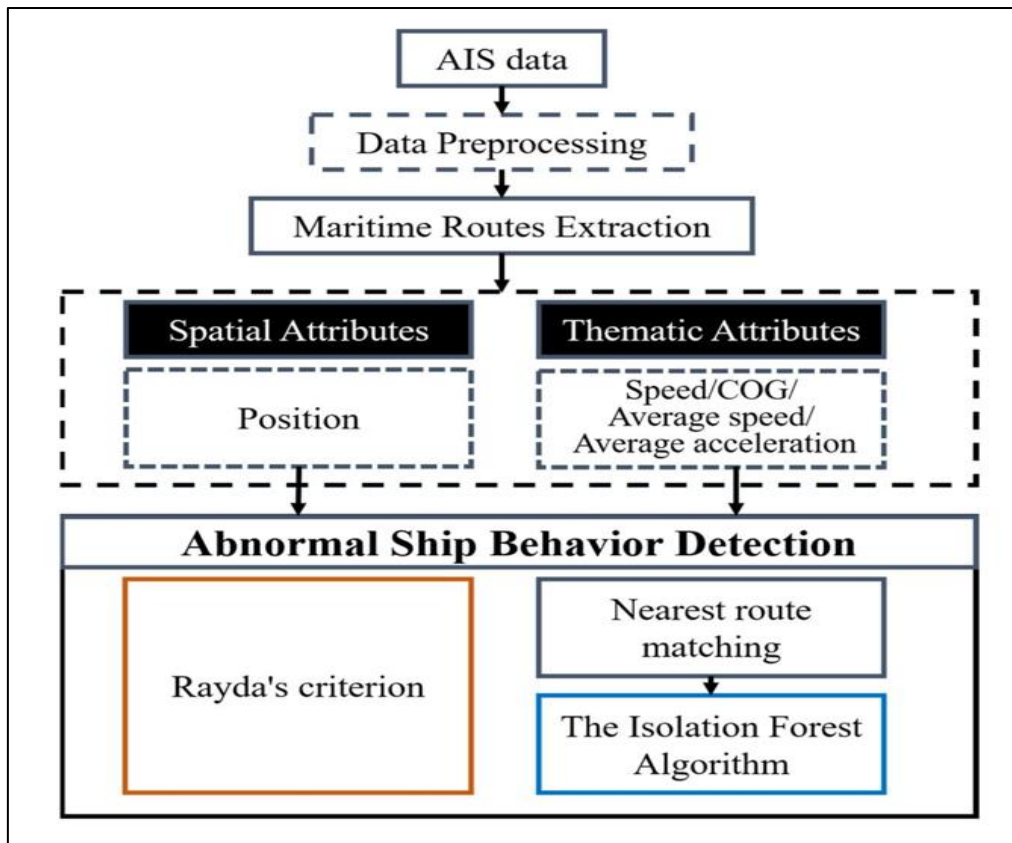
AIS data

Data Preprocessing

Maritime Routes Extraction

Spatial Attributes

Thematic Attributes

Position

Speed/COG/ Average speed/ Average acceleration

Abnormal Ship Behavior Detection

Rayda's criterion

Nearest route matching

The Isolation Forest Algorithm